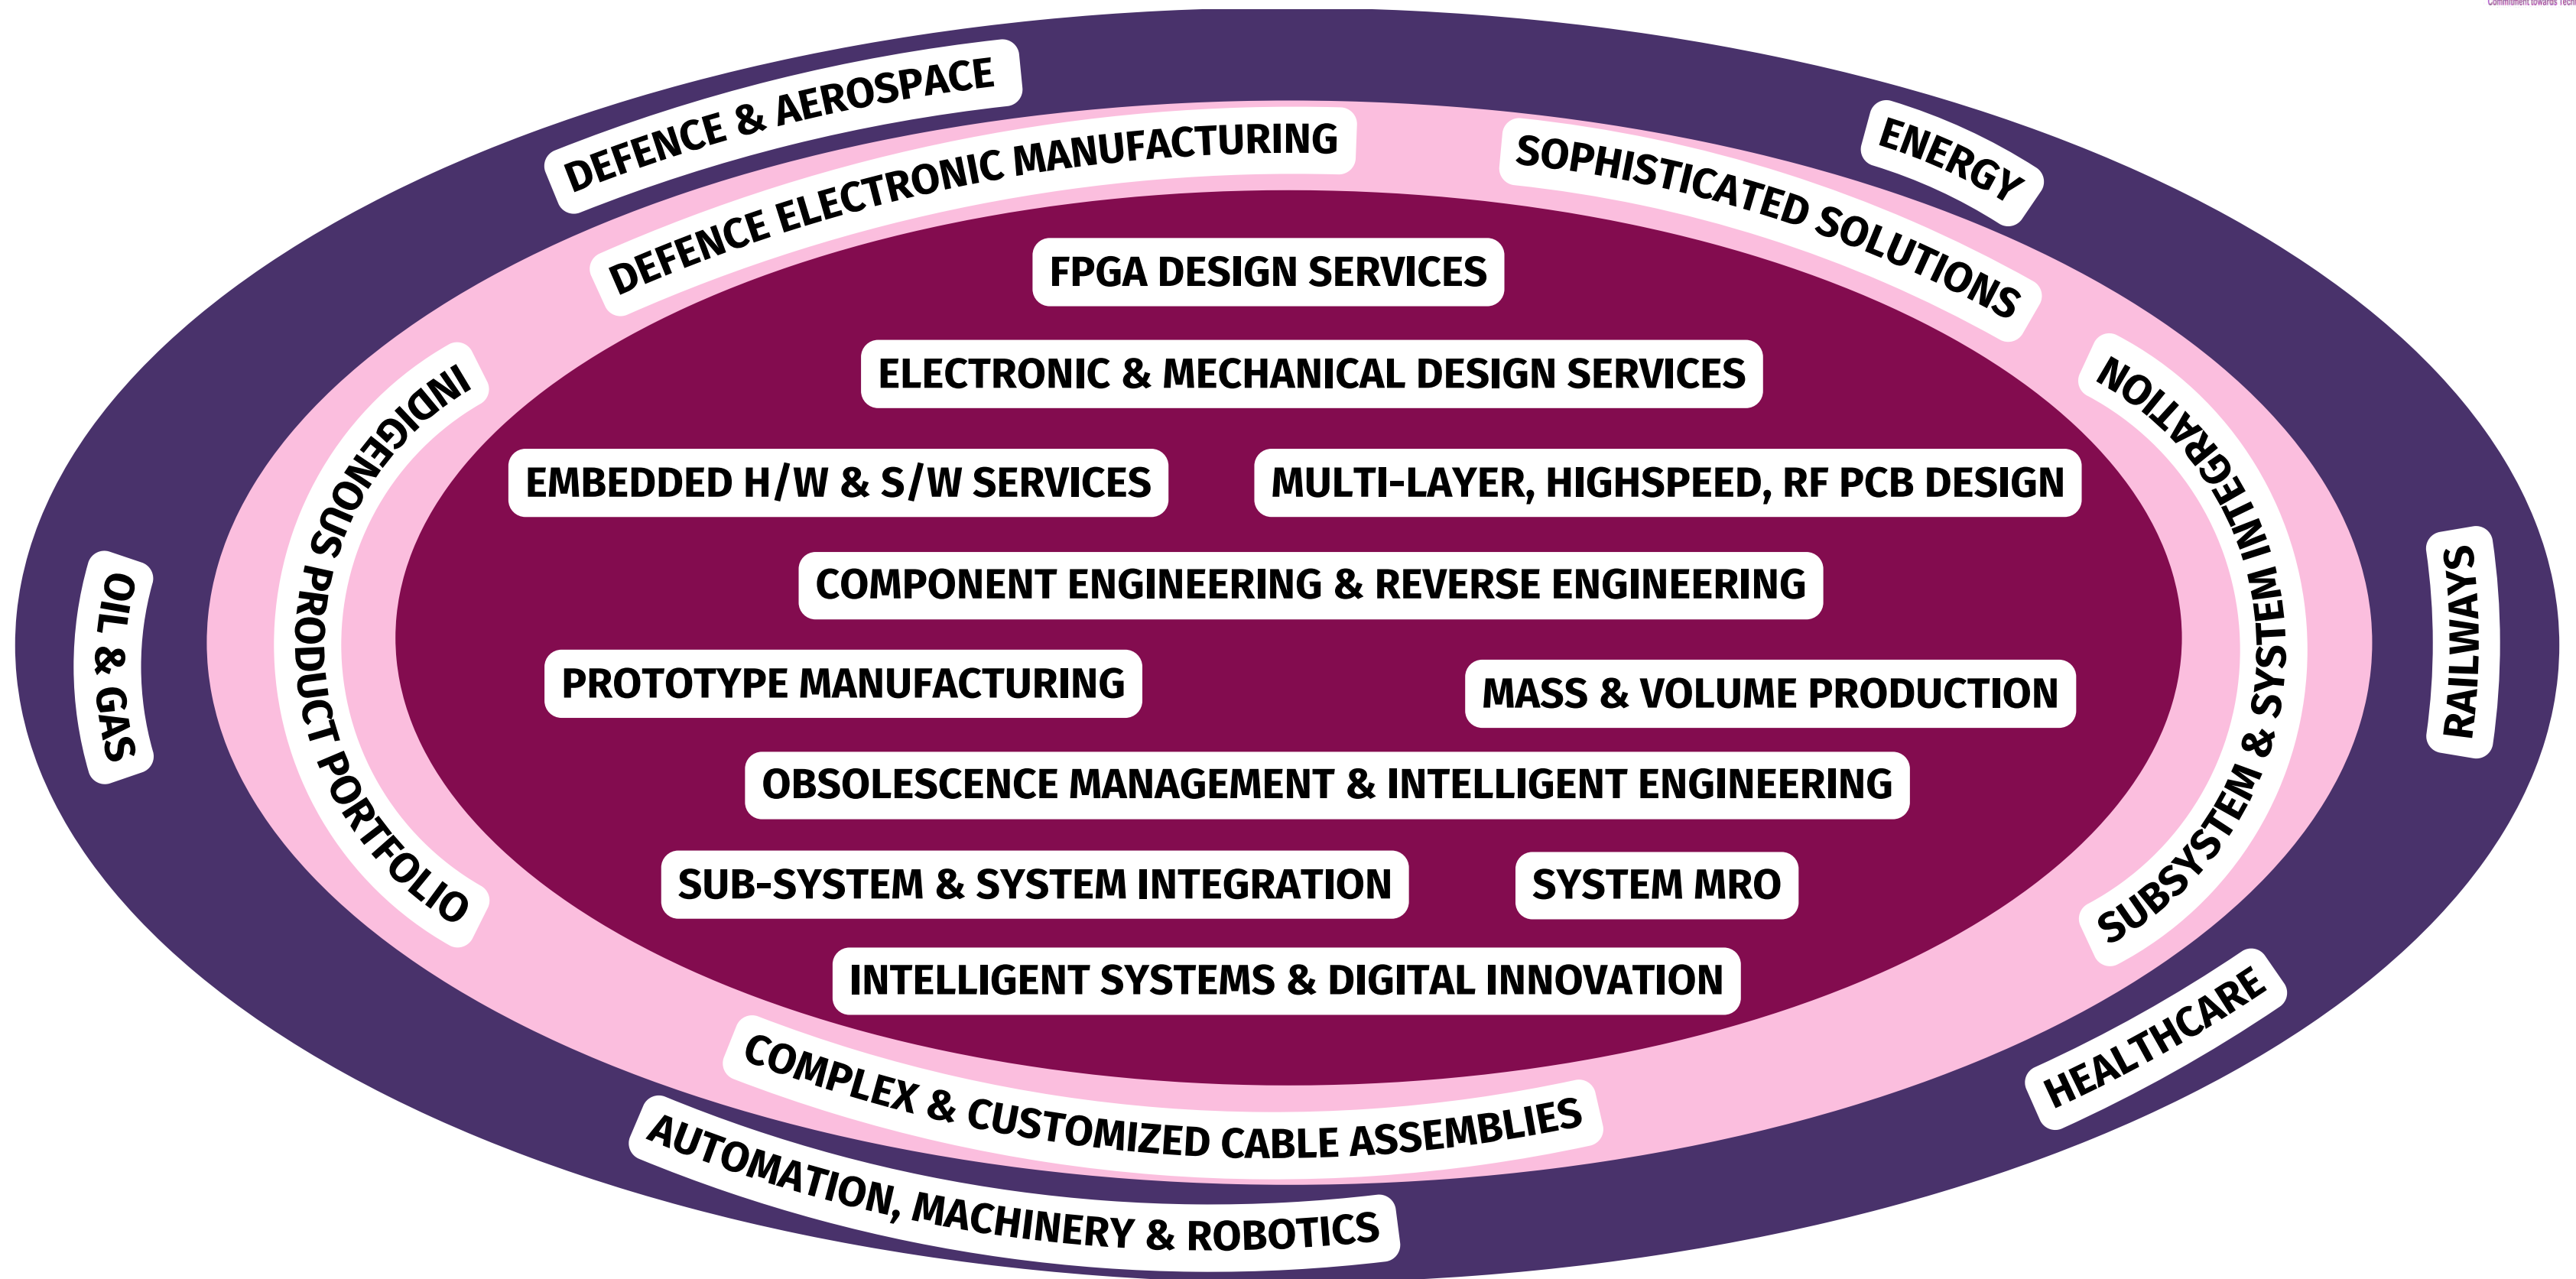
DEFENCE & AEROSPACE

DEFENCE ELECTRONIC MANUFACTURING

SOPHISTICATED SOLUTIONS

ENERGY

FPGA DESIGN SERVICES

ELECTRONIC & MECHANICAL DESIGN SERVICES

INDIGENOUS PRODUCT PORTFOLIO

EMBEDDED H/W & S/W SERVICES

MULTI-LAYER, HIGHSPEED, RF PCB DESIGN

SUBSYSTEM & SYSTEM INTEGRATION

OIL & GAS

COMPONENT ENGINEERING & REVERSE ENGINEERING

RAILWAYS

PROTOTYPE MANUFACTURING

MASS & VOLUME PRODUCTION

OBSOLESCENCE MANAGEMENT & INTELLIGENT ENGINEERING

SUB-SYSTEM & SYSTEM INTEGRATION

SYSTEM MRO

INTELLIGENT SYSTEMS & DIGITAL INNOVATION

HEALTHCARE

COMPLEX & CUSTOMIZED CABLE ASSEMBLIES

AUTOMATION, MACHINERY & ROBOTICS